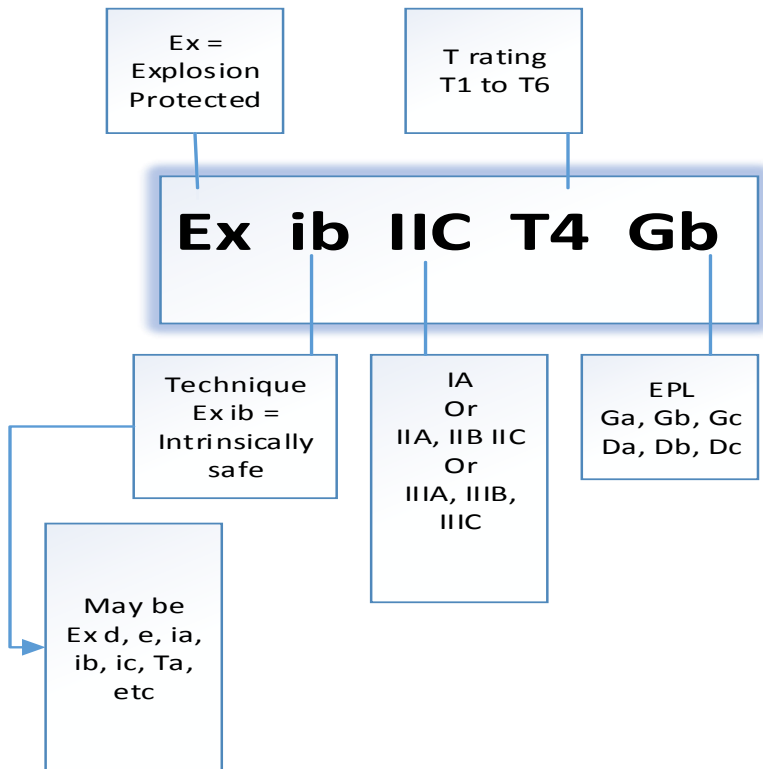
Ex = Explosion Protected

T rating T1 to T6

Ex ib IIC T4 Gb

Technique Ex ib = Intrinsically safe

IA Or IIA, IIB IIC Or IIIA, IIIB, IIIC

EPL Ga, Gb, Gc Da, Db, Dc

May be Ex d, e, ia, ib, ic, Ta, etc